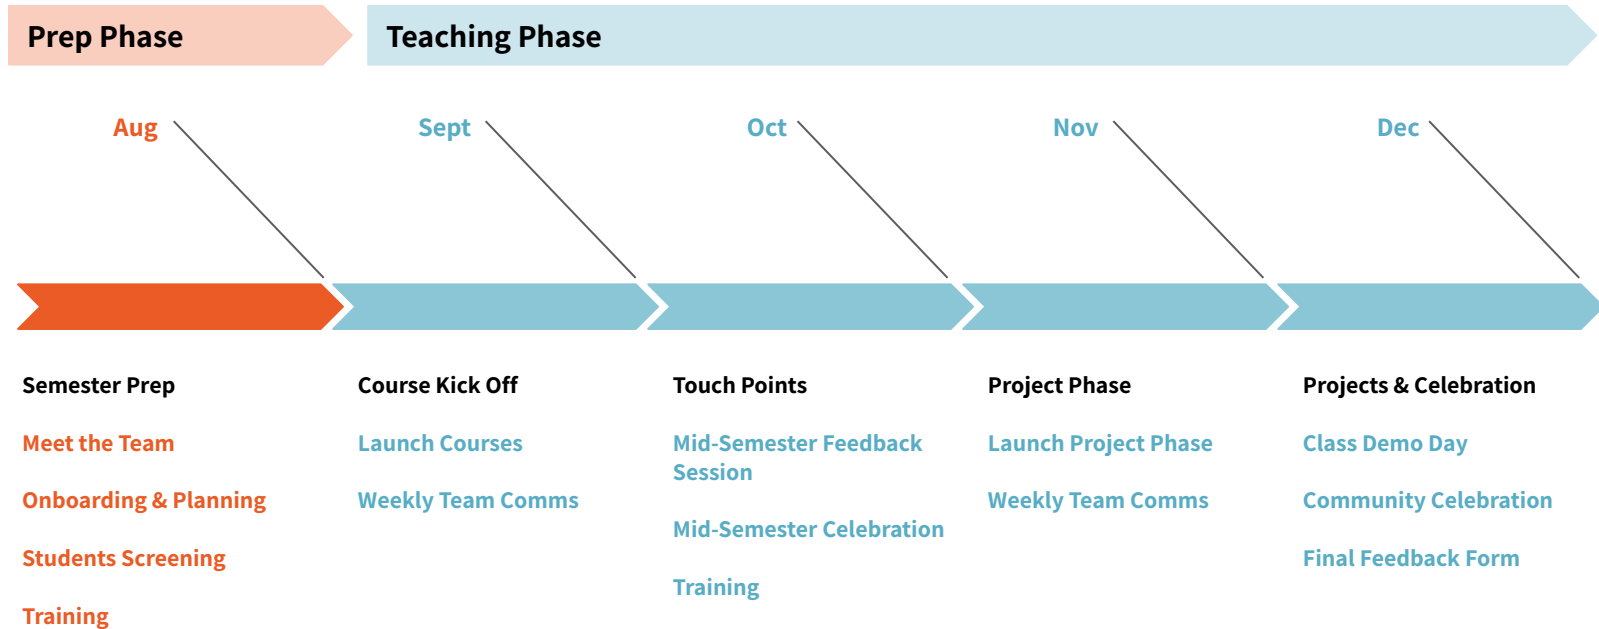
Prep Phase

Teaching Phase

Aug

Sept

Oct

Nov

Dec

Semester Prep

Meet the Team

Onboarding & Planning

Students Screening

Training

Course Kick Off

Launch Courses

Weekly Team Comms

Touch Points

Mid-Semester Feedback Session

Mid-Semester Celebration

Training

Project Phase

Launch Project Phase

Weekly Team Comms

Projects & Celebration

Class Demo Day

Community Celebration

Final Feedback Form